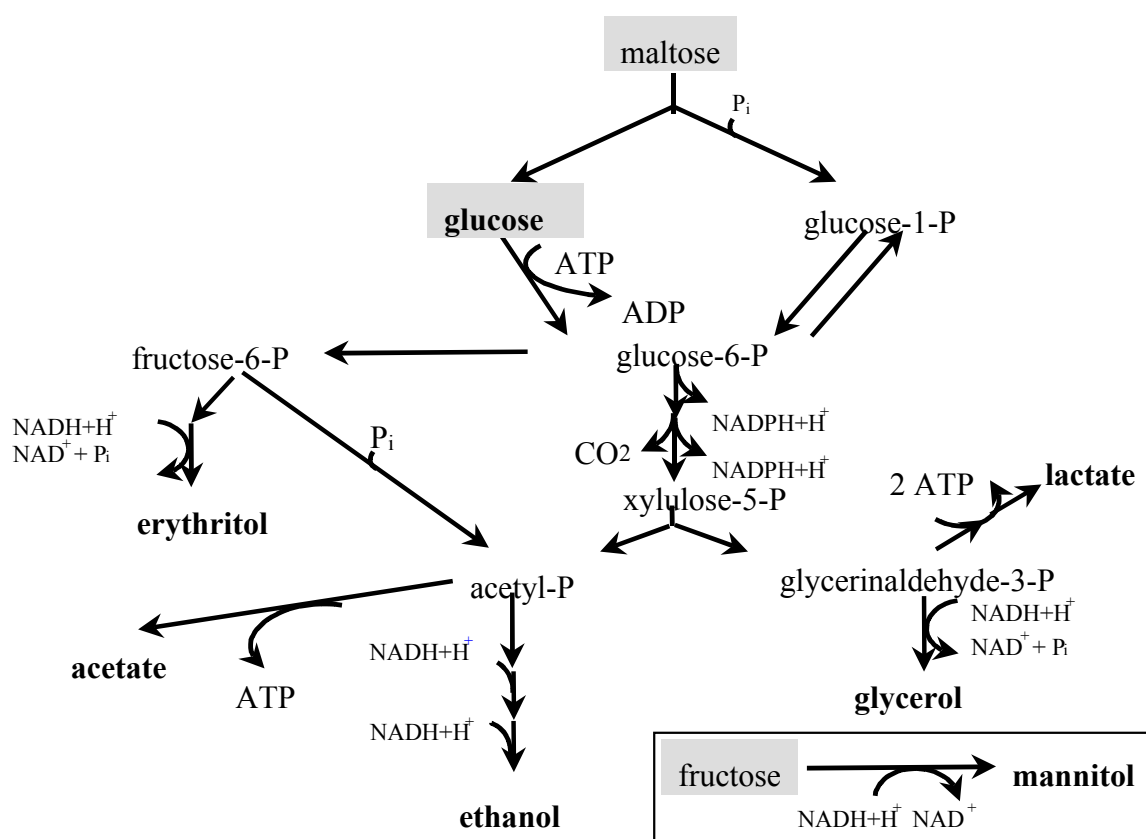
maltose

$P_i$

glucose

glucose-1-P

ATP

ADP

fructose-6-P

glucose-6-P

$NADH+H^+$
$NAD^+ + P_i$

$P_i$

$NADPH+H^+$

$CO_2$

$NADPH+H^+$

xylulose-5-P

2 ATP

lactate

erythritol

acetyl-P

glycerinaldehyde-3-P

$NADH+H^+$

$NAD^+ + P_i$

acetate

ATP

$NADH+H^+$

$NADH+H^+$

glycerol

ethanol

fructose

mannitol

$NADH+H^+$ $NAD^+$